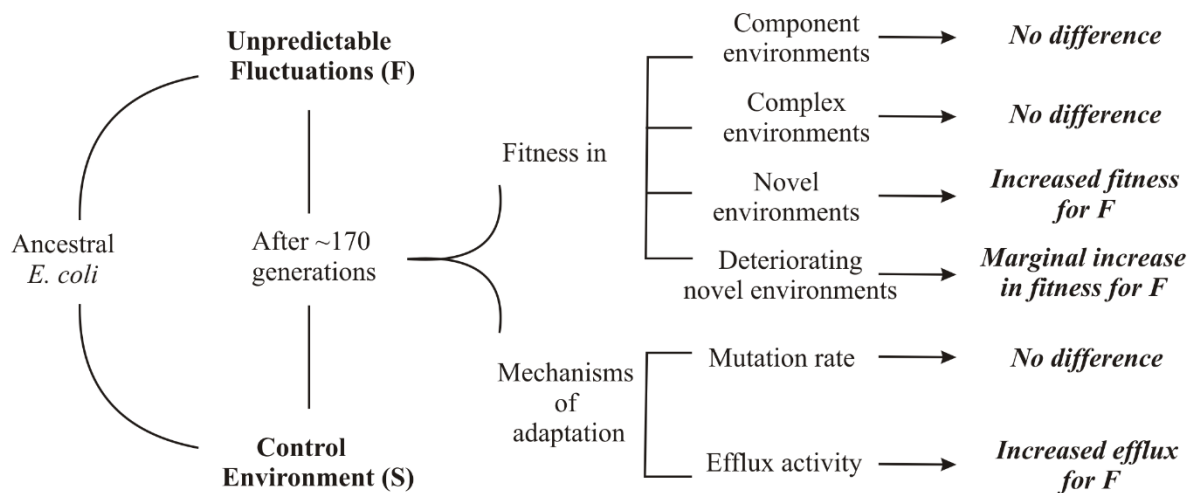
Ancestral *E. coli*

**Unpredictable Fluctuations (F)**

After ~170 generations

**Control Environment (S)**

Fitness in

Component environments → ***No difference***

Complex environments → ***No difference***

Novel environments → ***Increased fitness for F***

Deteriorating novel environments → ***Marginal increase in fitness for F***

Mechanisms of adaptation

Mutation rate → ***No difference***

Efflux activity → ***Increased efflux for F***